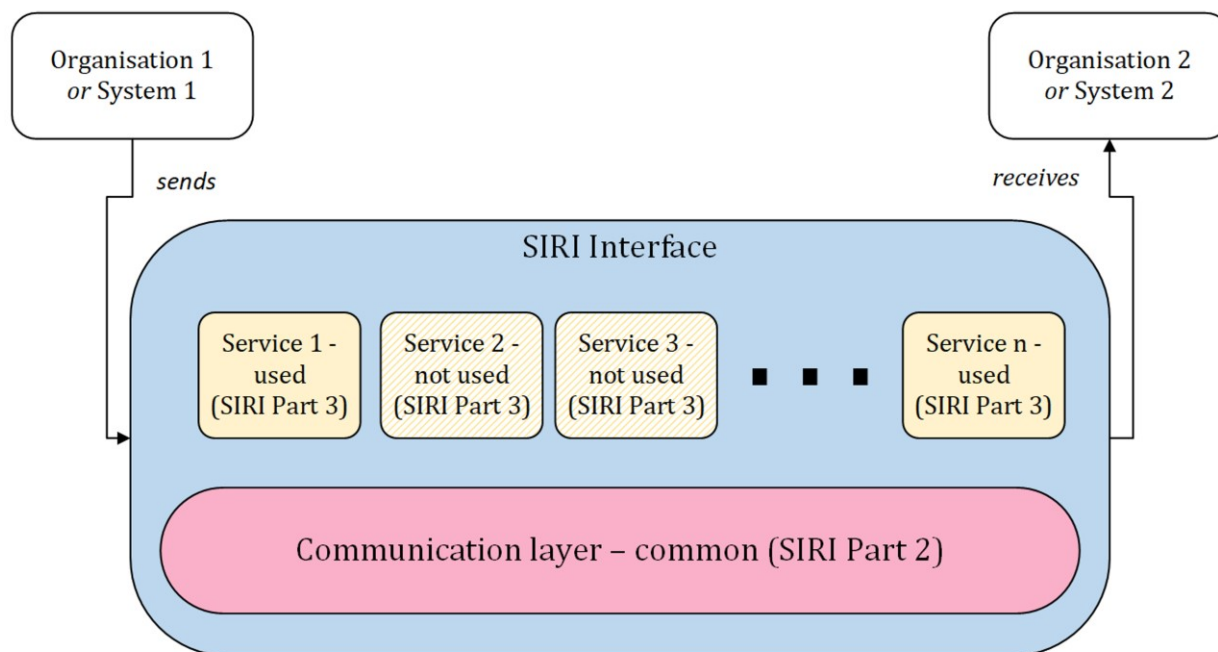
Organisation 1
*or* System 1

Organisation 2
*or* System 2

*sends*

*receives*

SIRI Interface

Service 1 - used (SIRI Part 3)

Service 2 - not used (SIRI Part 3)

Service 3 - not used (SIRI Part 3)

Service n - used (SIRI Part 3)

Communication layer – common (SIRI Part 2)